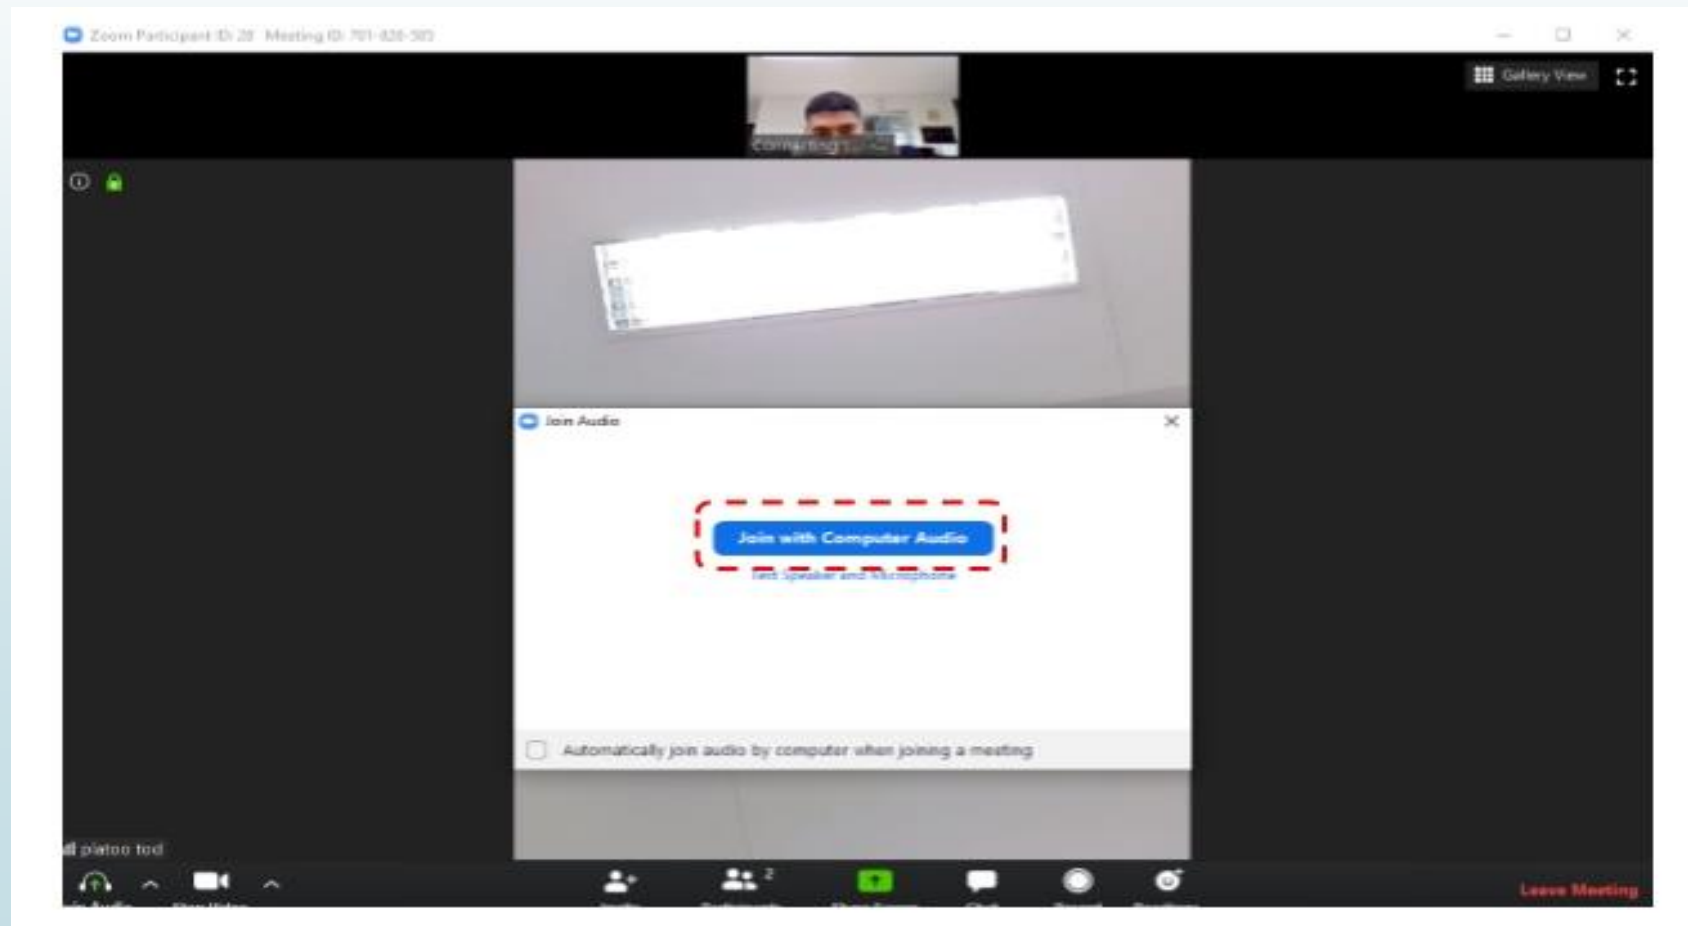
Zoom Participant ID: 28 Meeting ID: 701-828-505

Gallery View

Computing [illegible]

Join Audio

Join with Computer Audio

Test Speaker and Microphone

Automatically join audio by computer when joining a meeting

platoo tod

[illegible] Audio

Stop Video

2

Leave Meeting